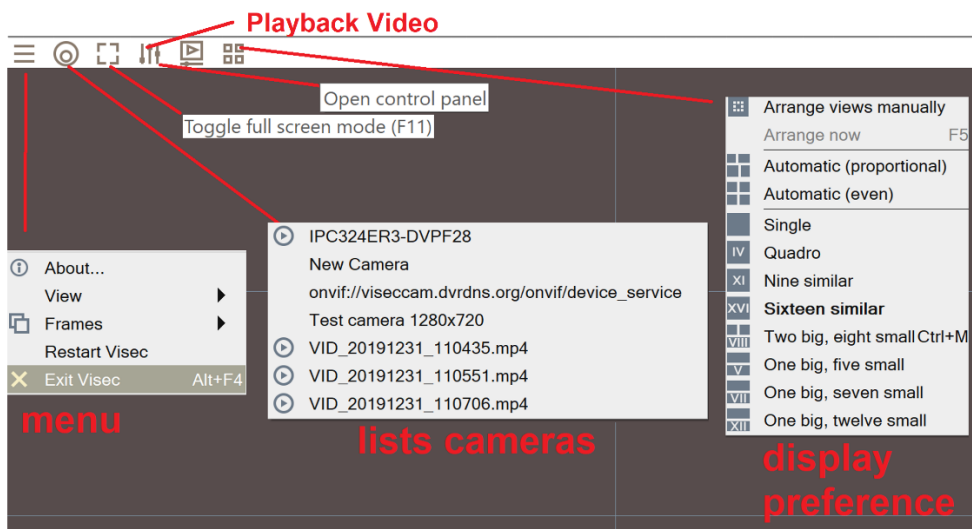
Playback Video

Open control panel

Toggle full screen mode (F11)

Arrange views manually
Arrange now F5
Automatic (proportional)
Automatic (even)
Single
IV Quadro
XI Nine similar
XVI Sixteen similar
VIII Two big, eight small Ctrl+M
V One big, five small
VII One big, seven small
XII One big, twelve small

IPC324ER3-DVPF28
New Camera
onvif://viseccam.dvrdns.org/onvif/device_service
Test camera 1280x720
VID_20191231_110435.mp4
VID_20191231_110551.mp4
VID_20191231_110706.mp4

About...
View
Frames
Restart Visec
Exit Visec Alt+F4

menu

lists cameras

display preference